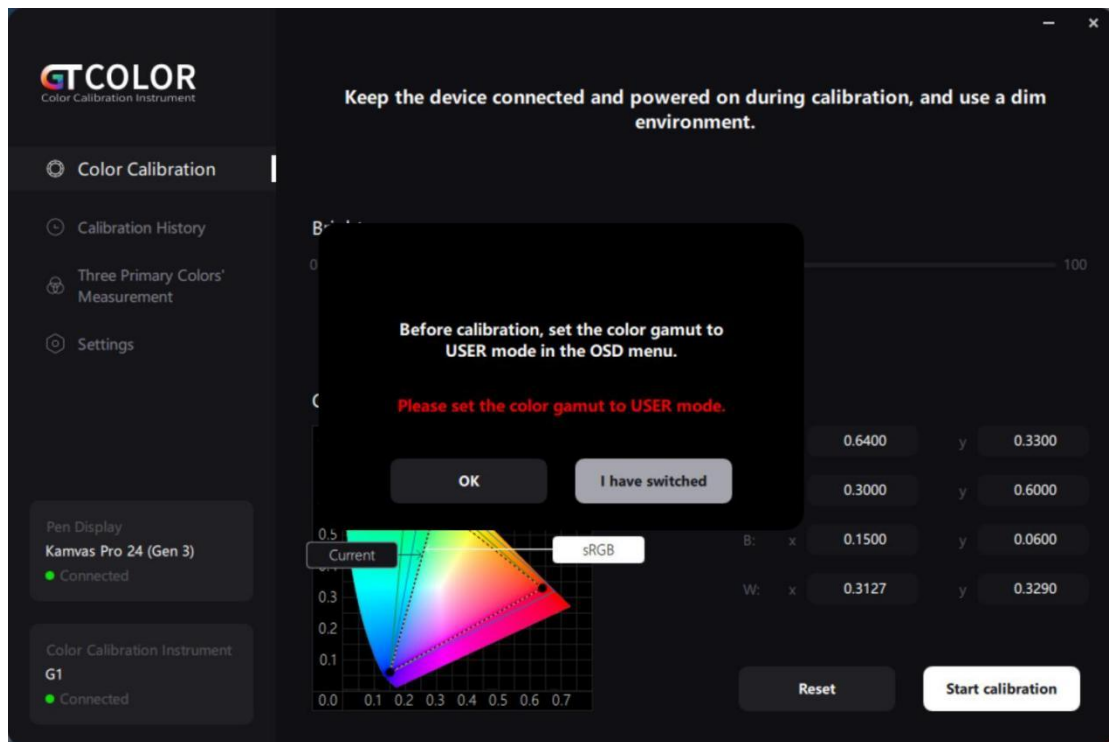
GTCOLOR
Color Calibration Instrument

Keep the device connected and powered on during calibration, and use a dim environment.

Color Calibration

Calibration History

Three Primary Colors' Measurement

Settings

Br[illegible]
0
100

C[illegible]

Before calibration, set the color gamut to USER mode in the OSD menu.

Please set the color gamut to USER mode.

OK
I have switched

0.6400 y 0.3300
0.3000 y 0.6000
B: x 0.1500 y 0.0600
W: x 0.3127 y 0.3290

Pen Display
Kamvas Pro 24 (Gen 3)
Connected

Color Calibration Instrument
G1
Connected

0.5
Current
sRGB
0.3
0.2
0.1
0.0 0.1 0.2 0.3 0.4 0.5 0.6 0.7

Reset
Start calibration